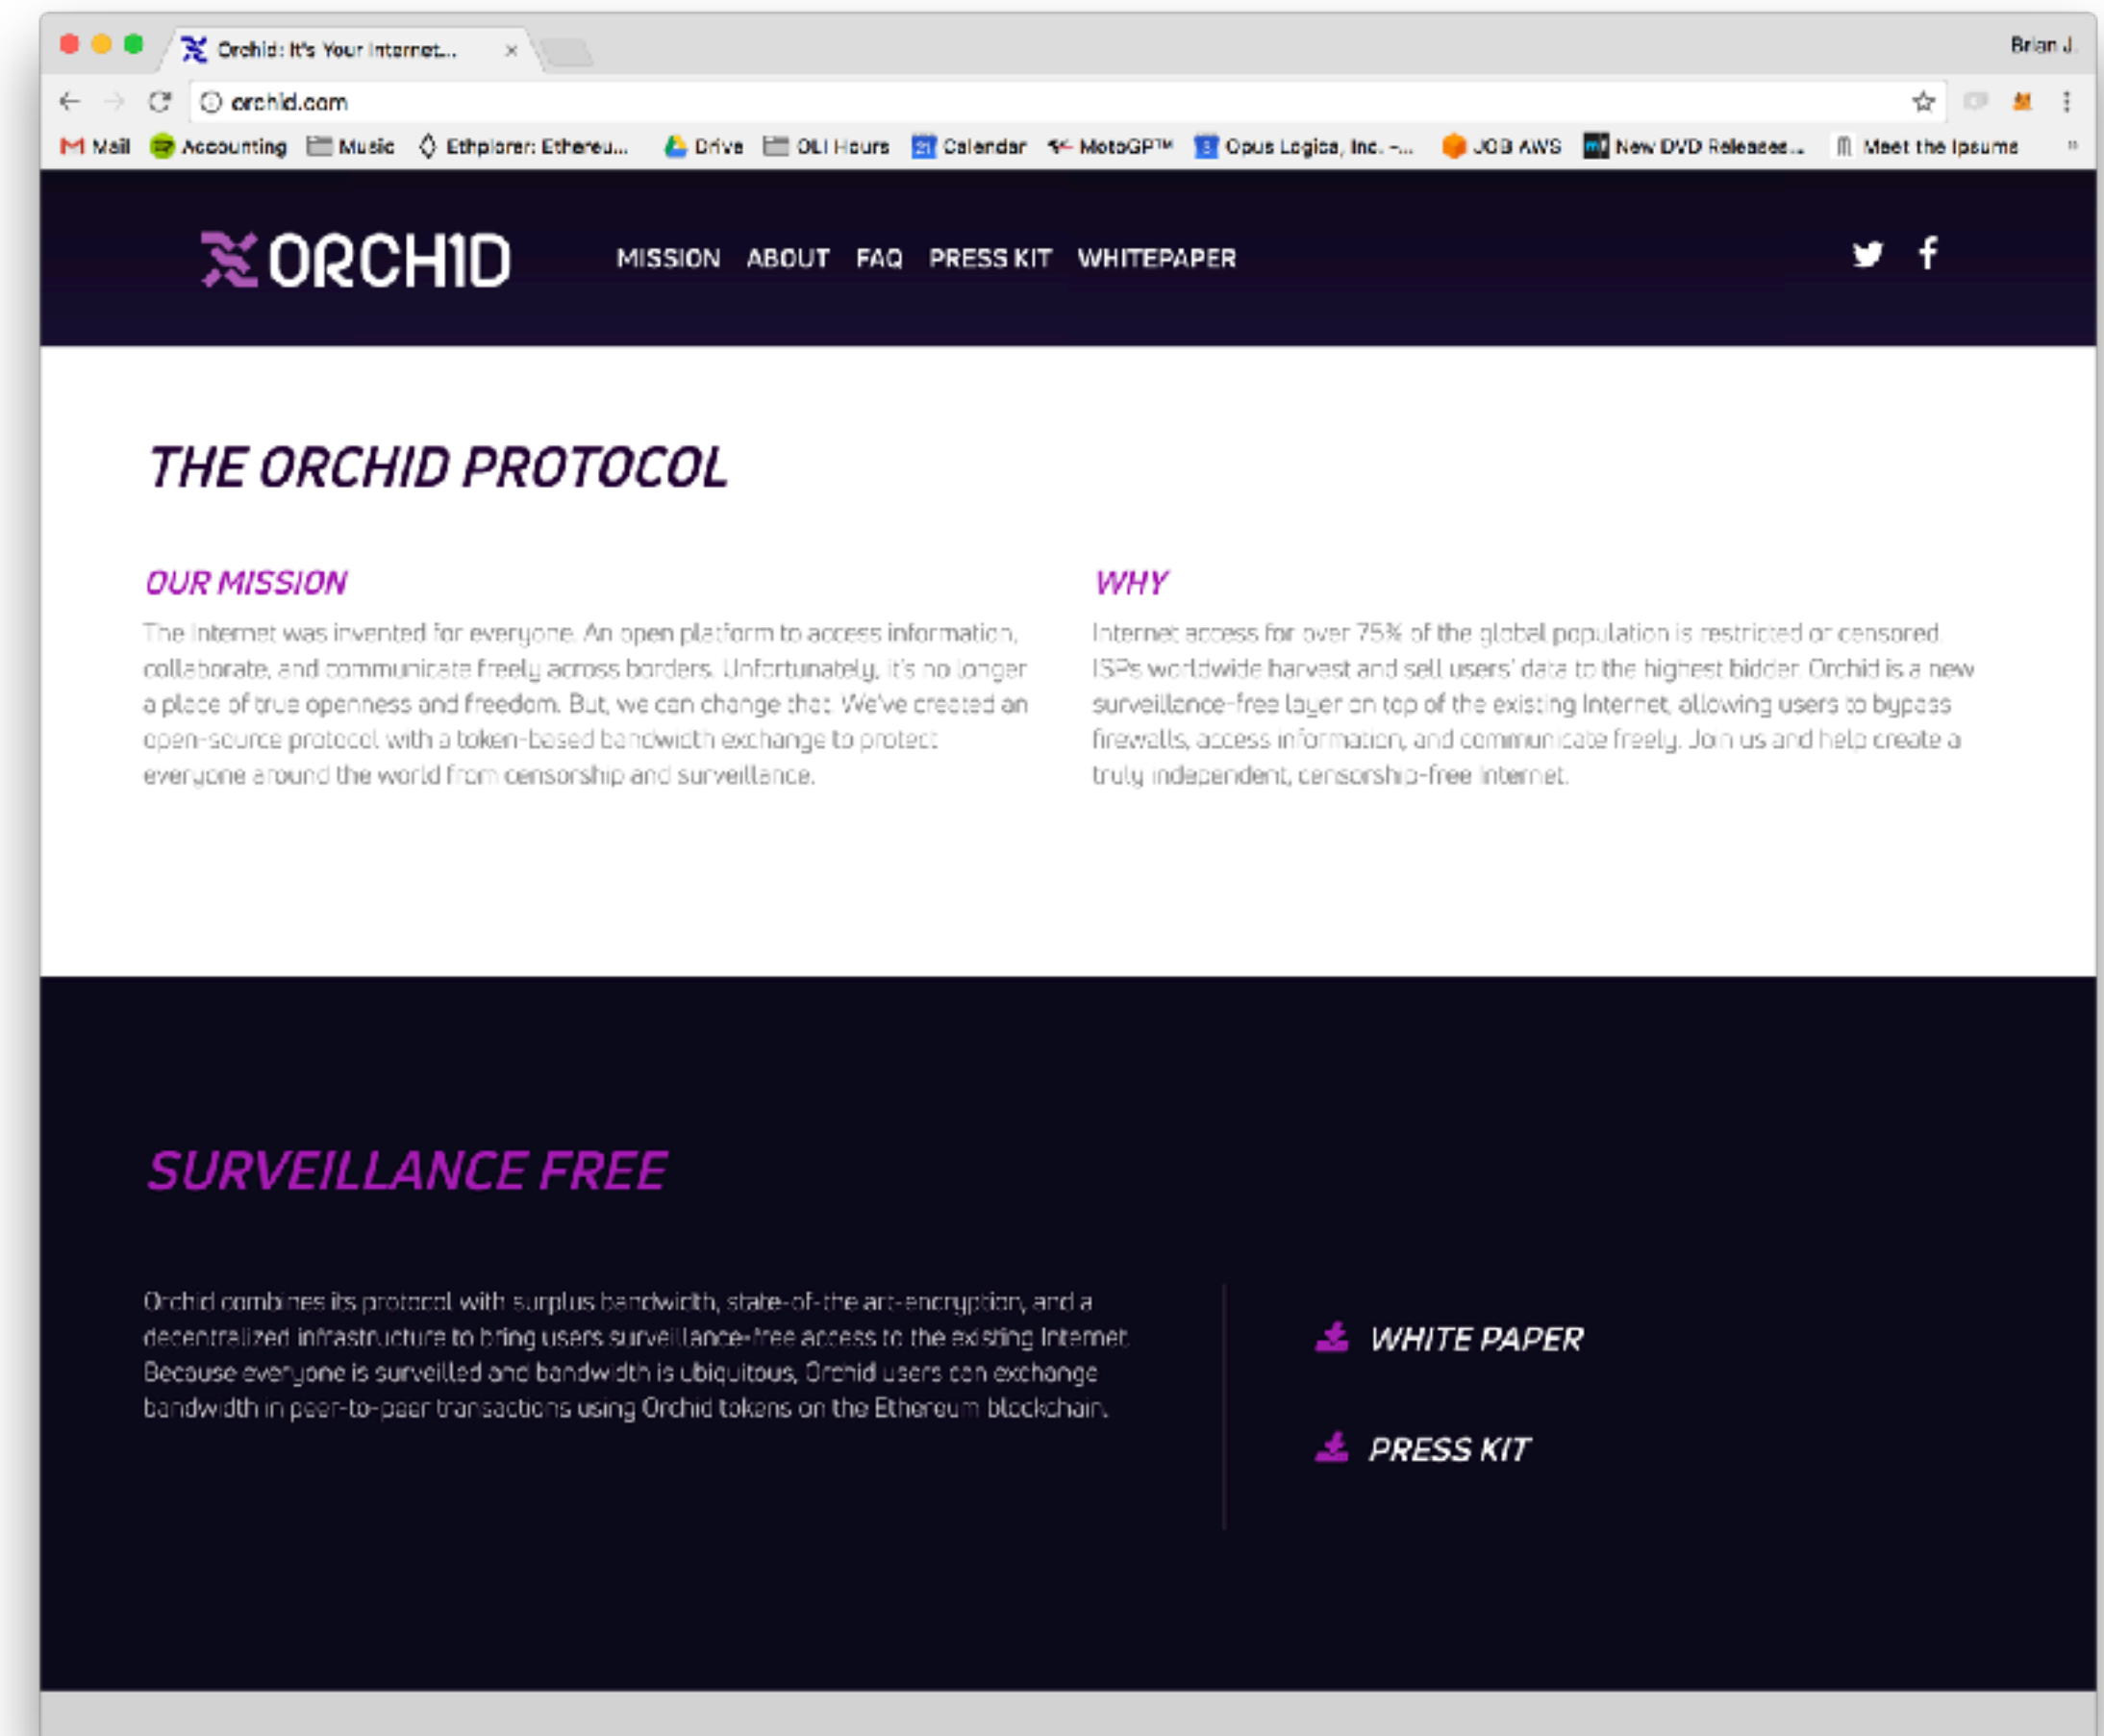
Orchid: It's Your Internet... ×

Brian J.

orchid.com

Mail Accounting Music Ethplorer: Ethereu... Drive OLI Hours Calendar MotoGP™ Opus Logica, Inc. -... JOB AWS New DVD Releases... Meet the Ipsums

ORCHID

MISSION ABOUT FAQ PRESS KIT WHITEPAPER

THE ORCHID PROTOCOL

OUR MISSION

The Internet was invented for everyone. An open platform to access information, collaborate, and communicate freely across borders. Unfortunately, it's no longer a place of true openness and freedom. But, we can change that. We've created an open-source protocol with a token-based bandwidth exchange to protect everyone around the world from censorship and surveillance.

WHY

Internet access for over 75% of the global population is restricted or censored. ISPs worldwide harvest and sell users' data to the highest bidder. Orchid is a new surveillance-free layer on top of the existing Internet, allowing users to bypass firewalls, access information, and communicate freely. Join us and help create a truly independent, censorship-free Internet.

SURVEILLANCE FREE

Orchid combines its protocol with surplus bandwidth, state-of-the art-encryption, and a decentralized infrastructure to bring users surveillance-free access to the existing Internet. Because everyone is surveilled and bandwidth is ubiquitous, Orchid users can exchange bandwidth in peer-to-peer transactions using Orchid tokens on the Ethereum blockchain.

WHITE PAPER

PRESS KIT